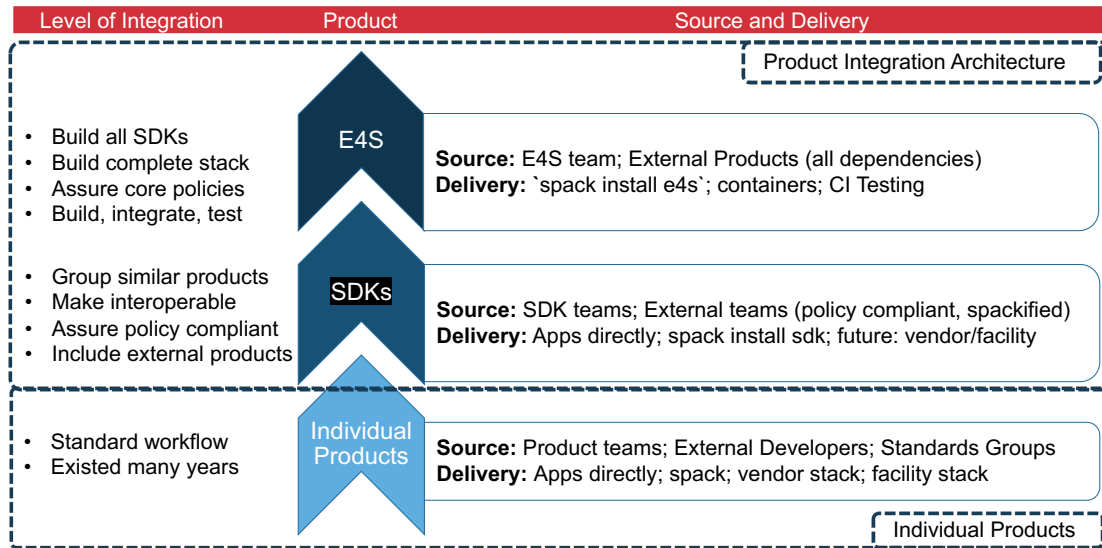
| Level of Integration | Product | Source and Delivery |
|---|---|---|

Product Integration Architecture

- Build all SDKs
- Build complete stack
- Assure core policies
- Build, integrate, test

E4S

**Source:** E4S team; External Products (all dependencies)
**Delivery:** `spack install e4s`; containers; CI Testing

- Group similar products
- Make interoperable
- Assure policy compliant
- Include external products

SDKs

**Source:** SDK teams; External teams (policy compliant, spackified)
**Delivery:** Apps directly; spack install sdk; future: vendor/facility

- Standard workflow
- Existed many years

Individual Products

**Source:** Product teams; External Developers; Standards Groups
**Delivery:** Apps directly; spack; vendor stack; facility stack

Individual Products